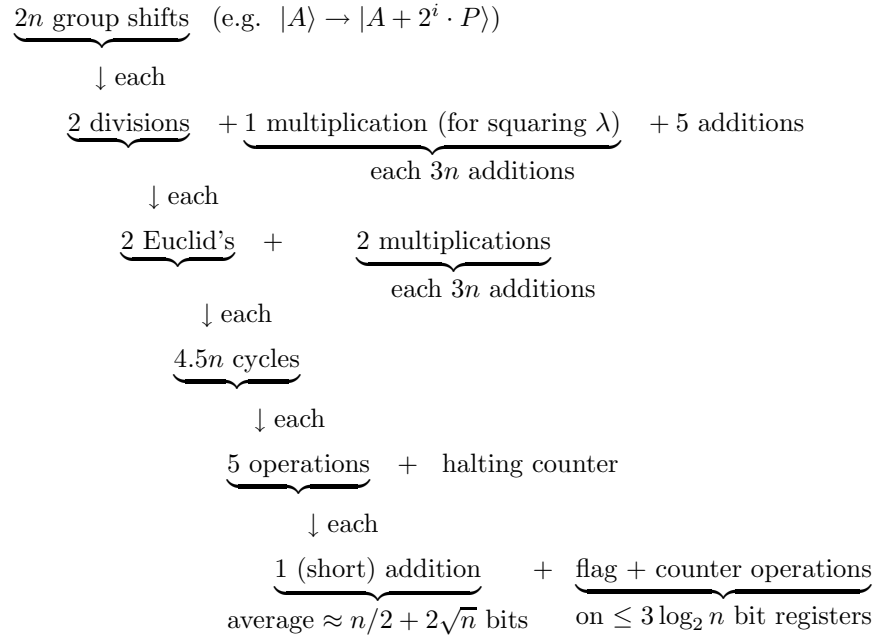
$2n$ group shifts (e.g. $|A\rangle \rightarrow |A + 2^i \cdot P\rangle$)

↓ each

2 divisions + 1 multiplication (for squaring $\lambda$) + 5 additions

each $3n$ additions

↓ each

2 Euclid's + 2 multiplications

each $3n$ additions

↓ each

$4.5n$ cycles

↓ each

5 operations + halting counter

↓ each

1 (short) addition + flag + counter operations

average $\approx n/2 + 2\sqrt{n}$ bits

on $\leq 3\log_2 n$ bit registers